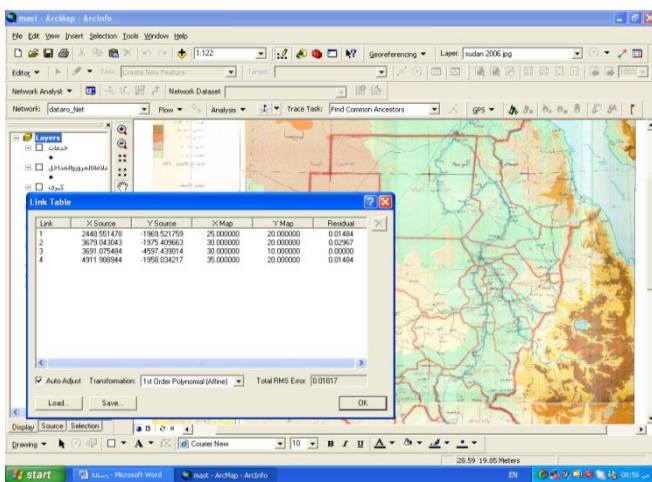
mast - ArcMap - ArcInfo

File Edit View Insert Selection Tools Window Help

1:122

Georeferencing ▼ Layer: sudan 2006.jpg

Editor ▼ Task: Create New Feature Target:

Network Analyst ▼ Network Dataset

Network: dataro_Net Flow ▼ Analysis ▼ Trace Task: Find Common Ancestors GPS ▼

Layers
خدمات
علاماتالمروروالمداخل
كبرى

Link Table

| Link | X Source | Y Source | X Map | Y Map | Residual |
|---|---|---|---|---|---|
| 1 | 2448.551478 | -1969.521759 | 25.000000 | 20.000000 | 0.01484 |
| 2 | 3679.043043 | -1975.409663 | 30.000000 | 20.000000 | 0.02967 |
| 3 | 3691.075484 | -4597.439014 | 30.000000 | 10.000000 | 0.00000 |
| 4 | 4911.988944 | -1958.034217 | 35.000000 | 20.000000 | 0.01484 |

Auto Adjust Transformation: 1st Order Polynomial (Affine) Total RMS Error: 0.01817

Load... Save... OK

Display Source Selection

Drawing ▼ Courier New 10 B I U

28.59 19.85 Meters

start رسالة - Microsoft Word mast - ArcMap - ArcInfo EN 09:56